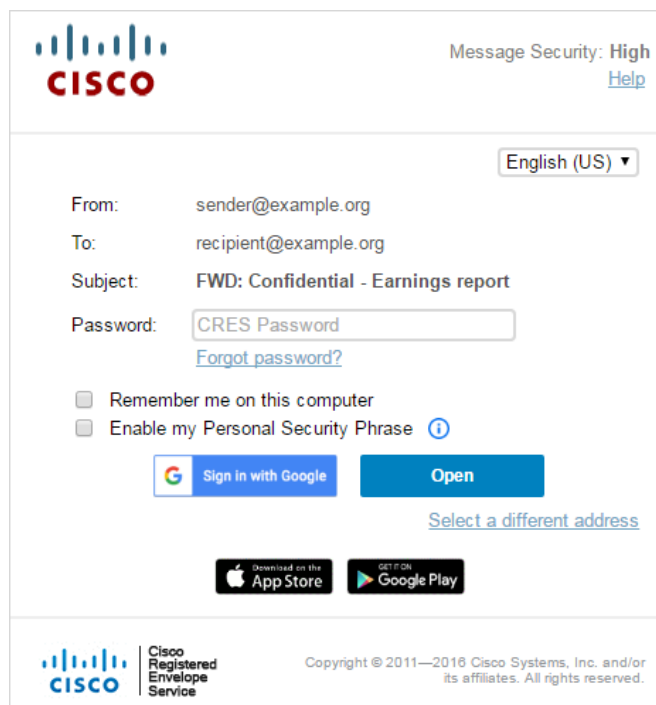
CISCO

Message Security: High
Help

English (US) ▼

From: sender@example.org

To: recipient@example.org

Subject: FWD: Confidential - Earnings report

Password: CRES Password

Forgot password?

Remember me on this computer

Enable my Personal Security Phrase

Sign in with Google

Open

Select a different address

Download on the App Store

GET IT ON Google Play

CISCO

Cisco Registered Envelope Service

Copyright © 2011—2016 Cisco Systems, Inc. and/or its affiliates. All rights reserved.